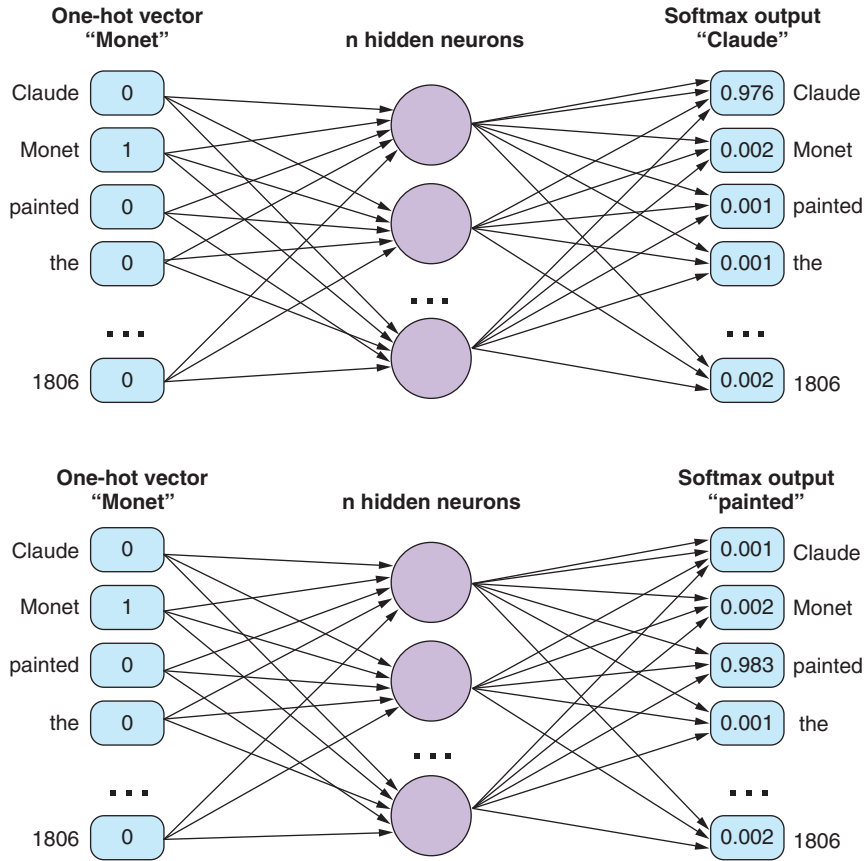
One-hot vector
"Monet"

n hidden neurons

Softmax output
"Claude"

Claude 0
Monet 1
painted 0
the 0
...
1806 0

...

0.976 Claude
0.002 Monet
0.001 painted
0.001 the
...
0.002 1806

One-hot vector
"Monet"

n hidden neurons

Softmax output
"painted"

Claude 0
Monet 1
painted 0
the 0
...
1806 0

...

0.001 Claude
0.002 Monet
0.983 painted
0.001 the
...
0.002 1806